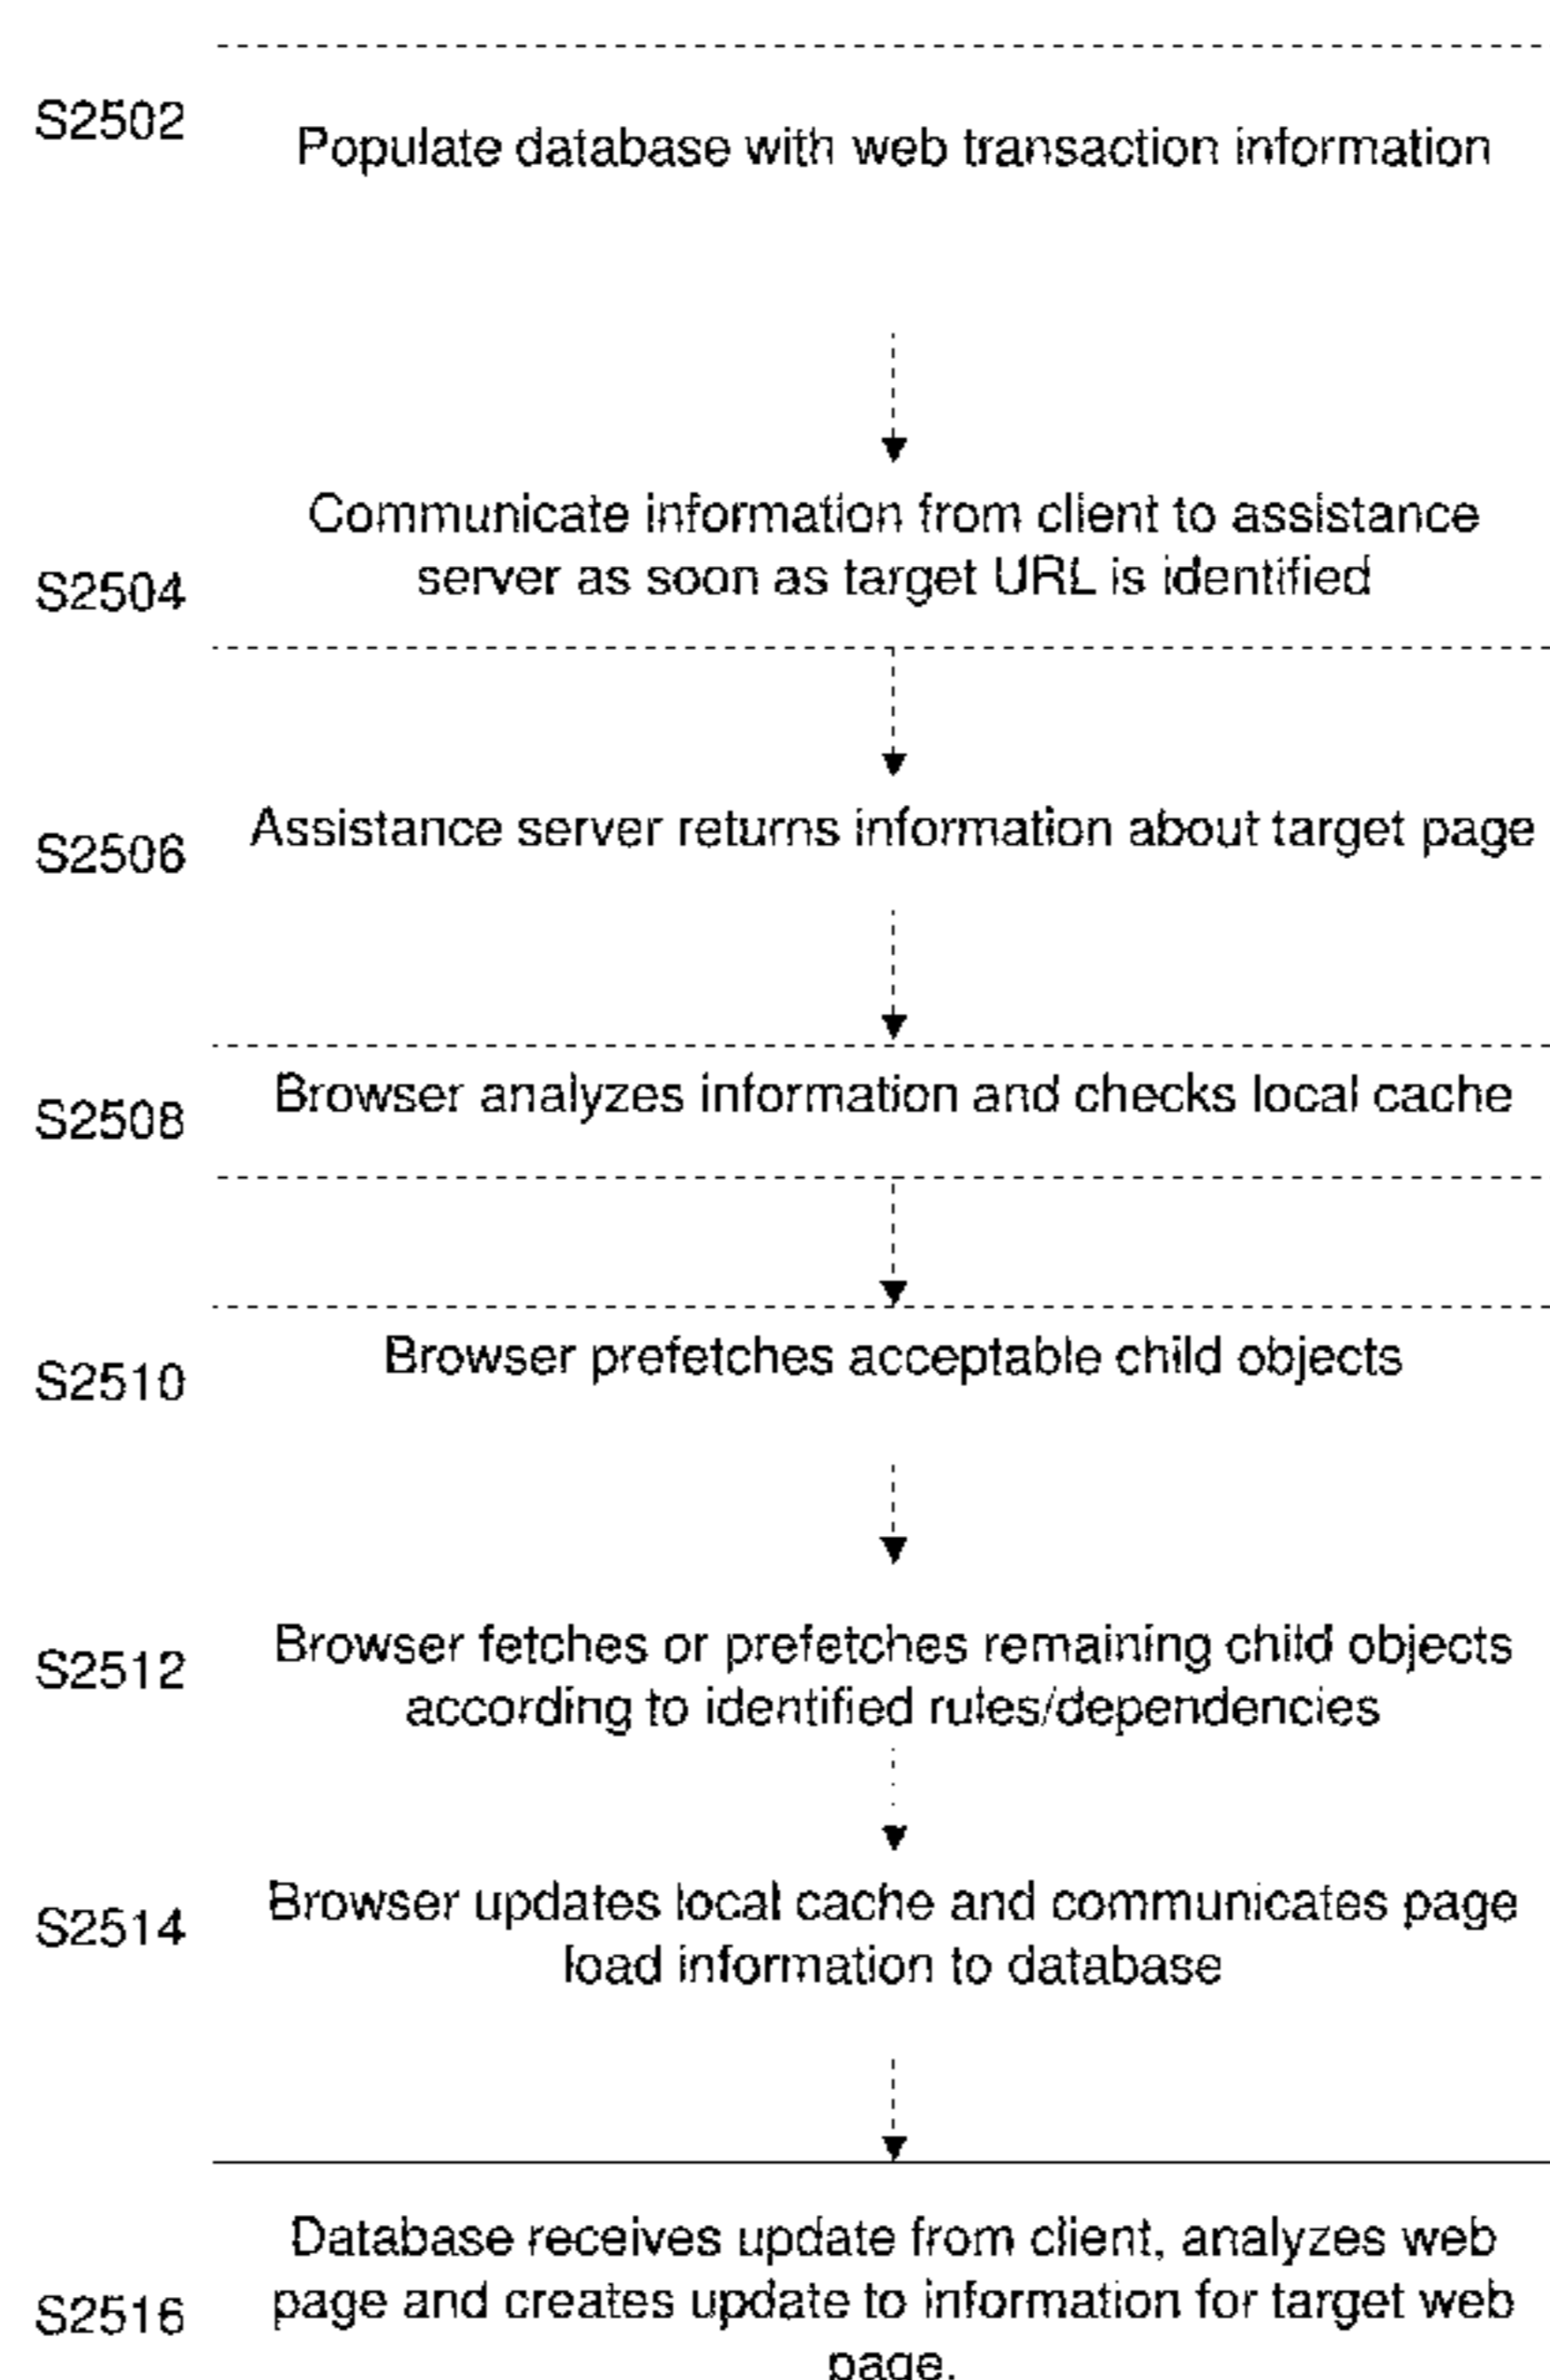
S2502 Populate database with web transaction information

S2504 Communicate information from client to assistance server as soon as target URL is identified

S2506 Assistance server returns information about target page

S2508 Browser analyzes information and checks local cache

S2510 Browser prefetches acceptable child objects

S2512 Browser fetches or prefetches remaining child objects according to identified rules/dependencies

S2514 Browser updates local cache and communicates page load information to database

S2516 Database receives update from client, analyzes web page and creates update to information for target web page.